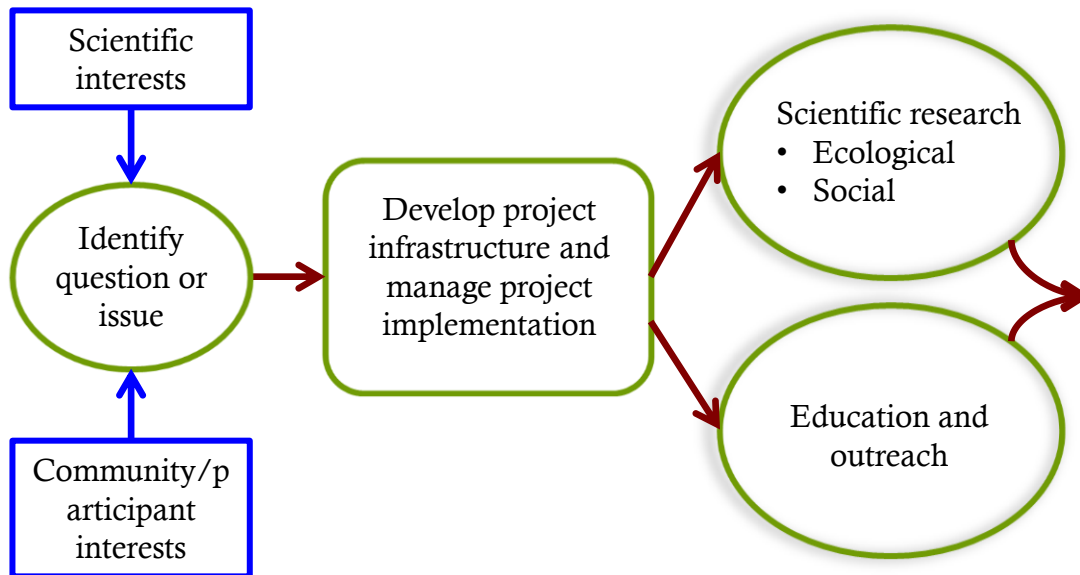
Scientific interests

Identify question or issue

Community/participant interests

Develop project infrastructure and manage project implementation

Scientific research
• Ecological
• Social

Education and outreach